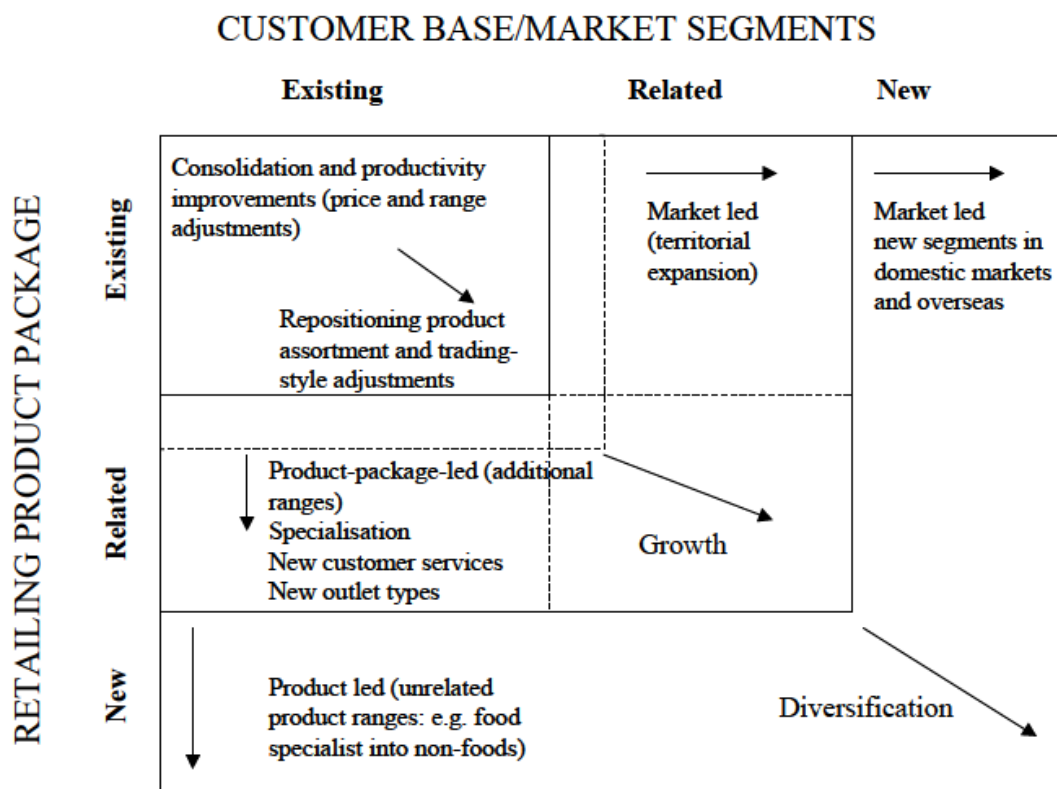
CUSTOMER BASE/MARKET SEGMENTS

Existing

Related

New

RETAILING PRODUCT PACKAGE

Existing

Consolidation and productivity improvements (price and range adjustments)

Repositioning product assortment and trading-style adjustments

Market led (territorial expansion)

Market led new segments in domestic markets and overseas

Related

Product-package-led (additional ranges)
Specialisation
New customer services
New outlet types

Growth

New

Product led (unrelated product ranges: e.g. food specialist into non-foods)

Diversification